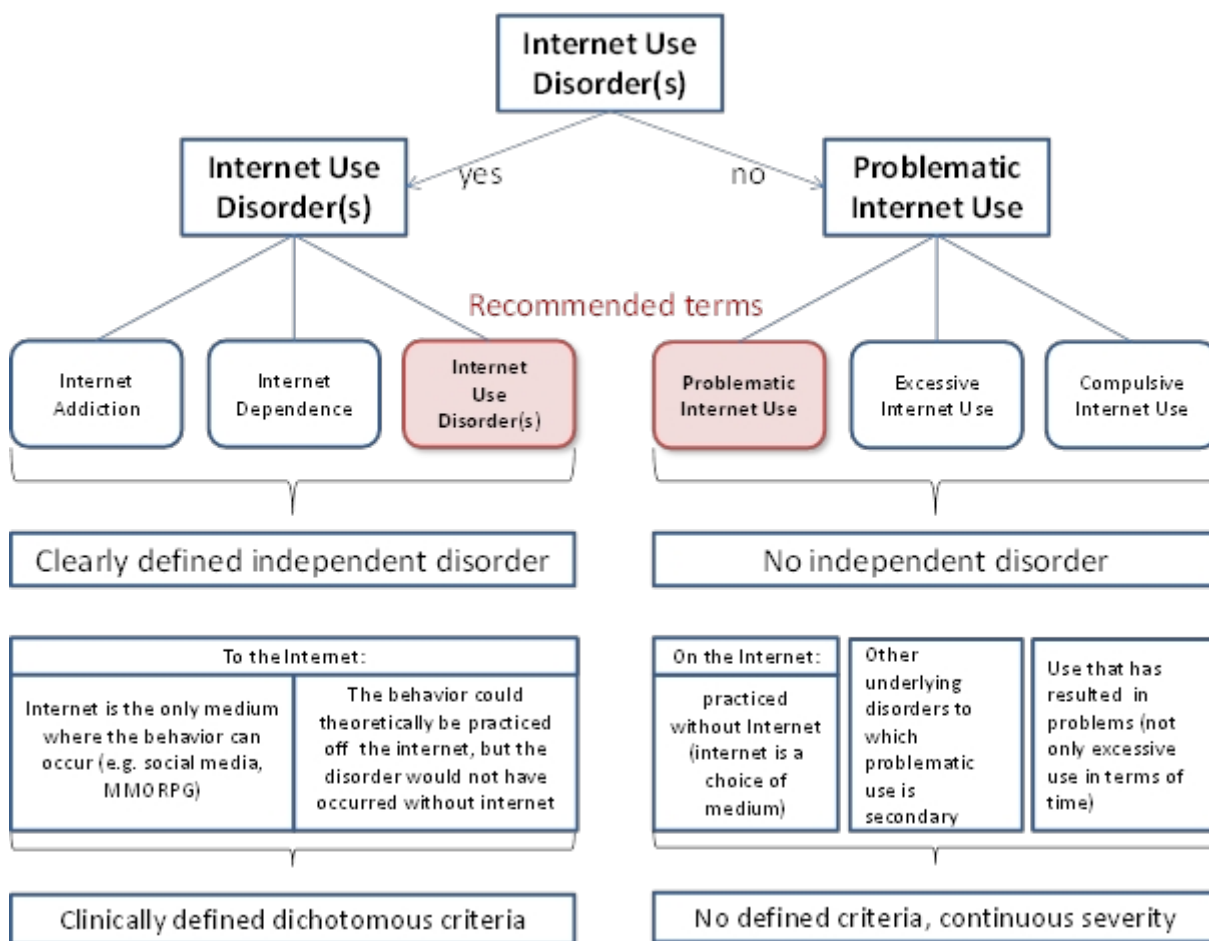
Internet Use Disorder(s)

yes

no

Internet Use Disorder(s)

Problematic Internet Use

Recommended terms

Internet Addiction

Internet Dependence

Internet Use Disorder(s)

Problematic Internet Use

Excessive Internet Use

Compulsive Internet Use

Clearly defined independent disorder

No independent disorder

| To the Internet: | |
|---|---|
| Internet is the only medium where the behavior can occur (e.g. social media, MMORPG) | The behavior could theoretically be practiced off the internet, but the disorder would not have occurred without internet |

On the Internet:

practiced without Internet (internet is a choice of medium)

Other underlying disorders to which problematic use is secondary

Use that has resulted in problems (not only excessive use in terms of time)

Clinically defined dichotomous criteria

No defined criteria, continuous severity